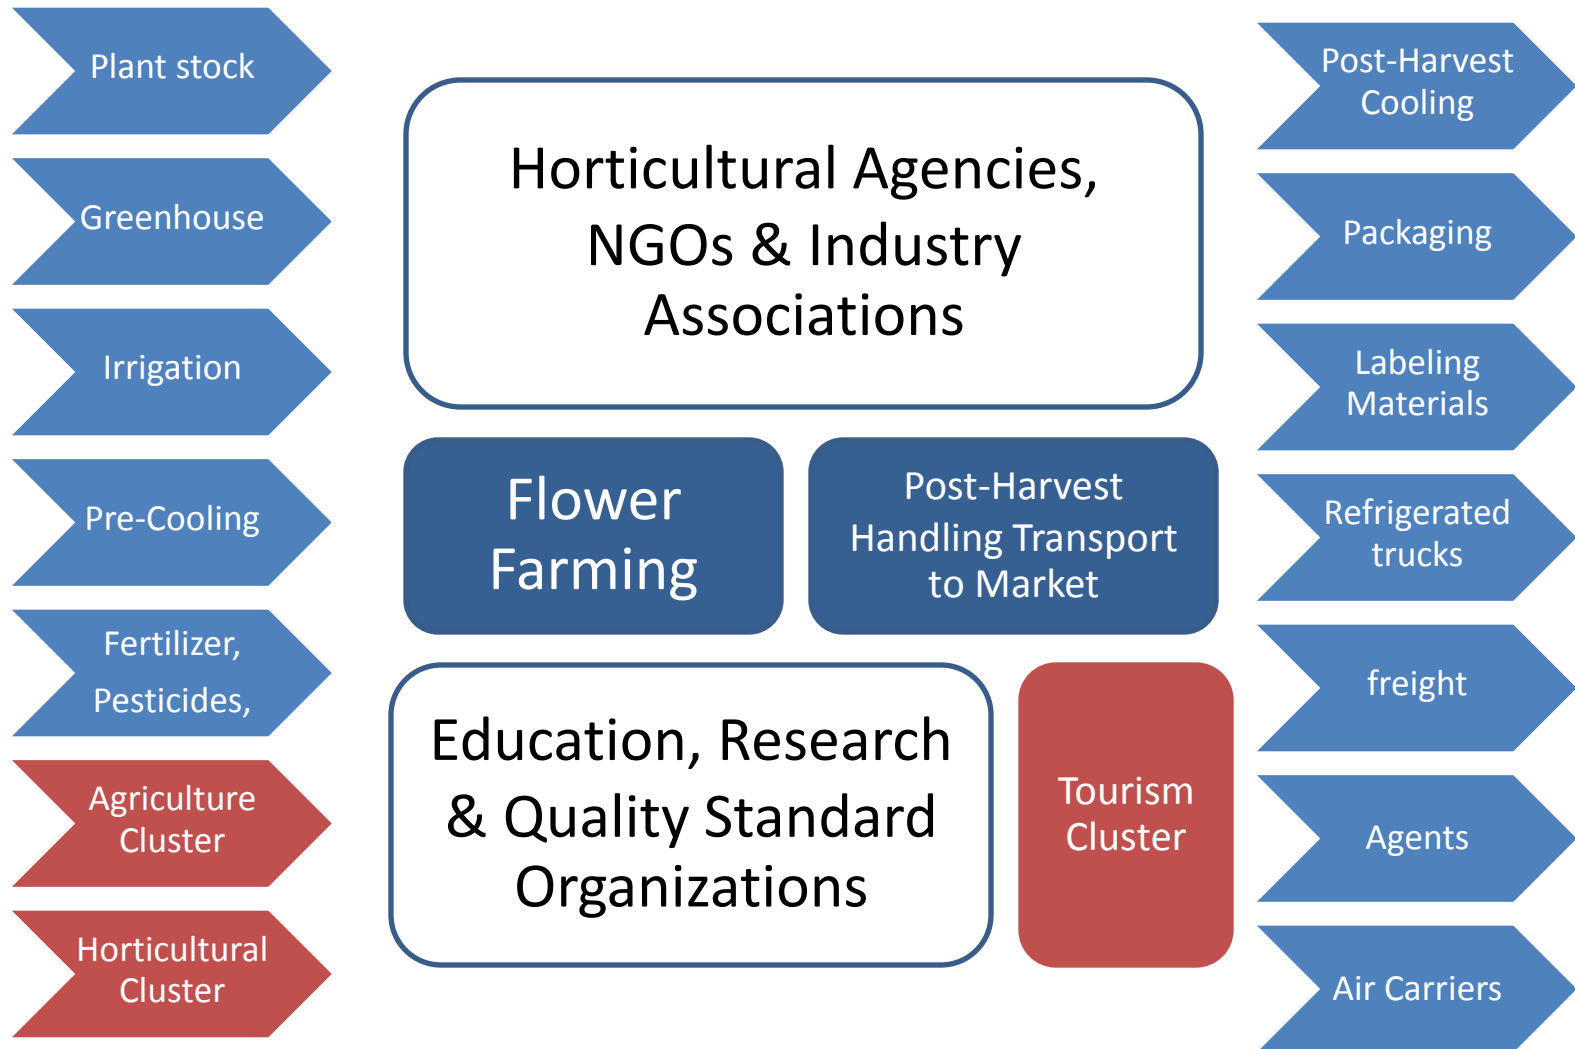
Plant stock

Greenhouse

Irrigation

Pre-Cooling

Fertilizer, Pesticides,

Agriculture Cluster

Horticultural Cluster

Horticultural Agencies, NGOs & Industry Associations

Flower Farming

Post-Harvest Handling Transport to Market

Education, Research & Quality Standard Organizations

Tourism Cluster

Post-Harvest Cooling

Packaging

Labeling Materials

Refrigerated trucks

freight

Agents

Air Carriers